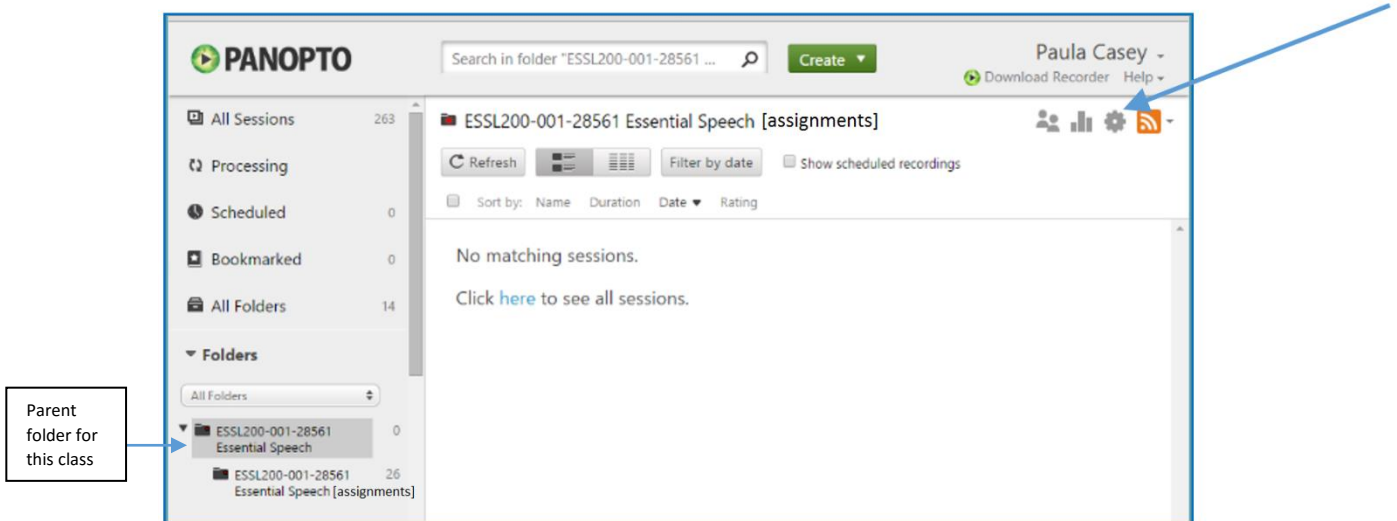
PANOPTO

Search in folder "ESSL200-001-28561 ...

Create ▼

Paula Casey

Download Recorder Help

All Sessions 263

Processing

Scheduled 0

Bookmarked 0

All Folders 14

Folders

All Folders

ESSL200-001-28561 Essential Speech 0

ESSL200-001-28561 Essential Speech [assignments] 26

ESSL200-001-28561 Essential Speech [assignments]

Refresh

Filter by date

Show scheduled recordings

Sort by: Name Duration Date ▼ Rating

No matching sessions.

Click here to see all sessions.

Parent folder for this class